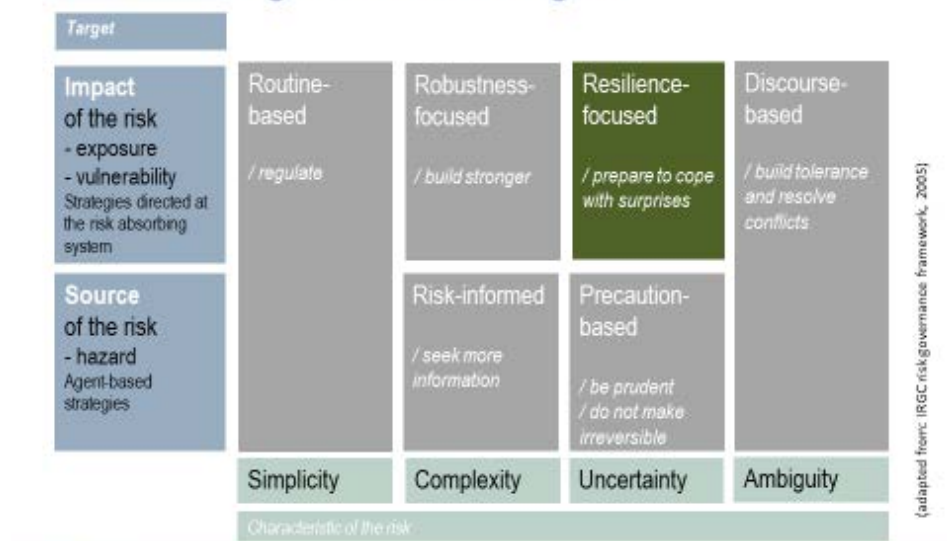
Target

Impact of the risk
- exposure
- vulnerability
Strategies directed at the risk absorbing system

Source of the risk
- hazard
Agent-based strategies

Routine-based
/ regulate

Robustness-focused
/ build stronger

Resilience-focused
/ prepare to cope with surprises

Discourse-based
/ build tolerance and resolve conflicts

Risk-informed
/ seek more information

Precaution-based
/ be prudent
/ do not make irreversible

Simplicity

Complexity

Uncertainty

Ambiguity

Characteristic of the risk

(adapted from: IRGC riskgovernance framework, 2005)